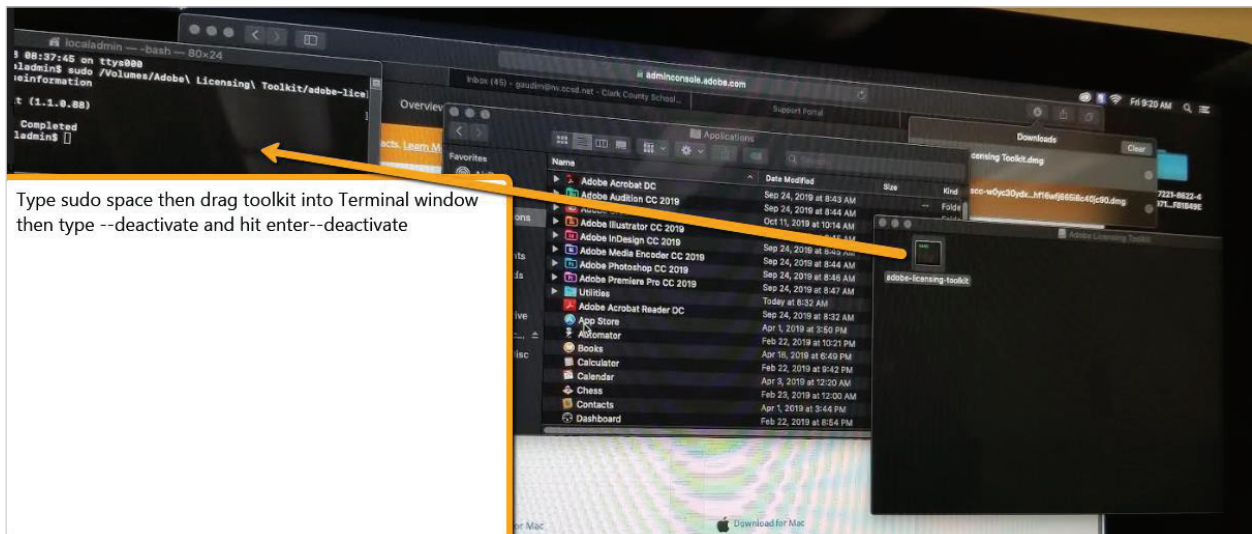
localadmin — -bash — 80×24

5 08:37:45 on ttys000
ladmin$ sudo /Volumes/Adobe\ Licensing\ Toolkit/adobe-lice
einformation

t (1.1.0.88)

Completed
ladmin$

adminconsole.adobe.com

Inbox (45) - gaudm@nv.ccsd.net - Clark County School...

Support Portal

Fri 9:20 AM

Overview

Applications

Downloads

Clear

censing Toolkit.dmg

scc-w0yc30ydx...hf16wf665i8c40jc90.dmg

7221-8622-4
371...F81849E

Favorites

Name

Date Modified

Size

Kind

Adobe Acrobat DC | Sep 24, 2019 at 8:43 AM
Adobe Audition CC 2019 | Sep 24, 2019 at 8:44 AM
Oct 11, 2019 at 10:14 AM
Adobe Illustrator CC 2019
Adobe InDesign CC 2019
Adobe Media Encoder CC 2019 | Sep 24, 2019 at 8:43 AM
Adobe Photoshop CC 2019 | Sep 24, 2019 at 8:44 AM
Adobe Premiere Pro CC 2019 | Sep 24, 2019 at 8:46 AM
Utilities | Sep 24, 2019 at 8:47 AM
Adobe Acrobat Reader DC | Today at 8:32 AM
App Store | Sep 24, 2019 at 8:32 AM
Automator | Apr 1, 2019 at 3:50 PM
Books | Feb 22, 2019 at 10:21 PM
Calculator | Apr 16, 2019 at 6:49 PM
Calendar | Feb 22, 2019 at 9:42 PM
Chess | Apr 3, 2019 at 12:20 AM
Contacts | Feb 23, 2019 at 12:00 AM
Dashboard | Apr 1, 2019 at 3:44 PM
Feb 22, 2019 at 8:54 PM

Adobe Licensing Toolkit

adobe-licensing-toolkit

Type sudo space then drag toolkit into Terminal window then type --deactivate and hit enter--deactivate

Download for Mac